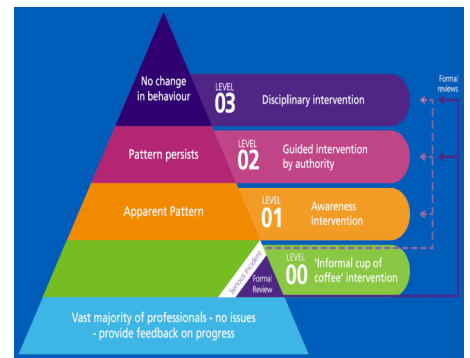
No change in behaviour

LEVEL 03 Disciplinary intervention

Formal reviews

Pattern persists

LEVEL 02 Guided intervention by authority

Apparent Pattern

LEVEL 01 Awareness intervention

Serious incident

Formal Review

LEVEL 00 'Informal cup of coffee' intervention

Vast majority of professionals - no issues - provide feedback on progress